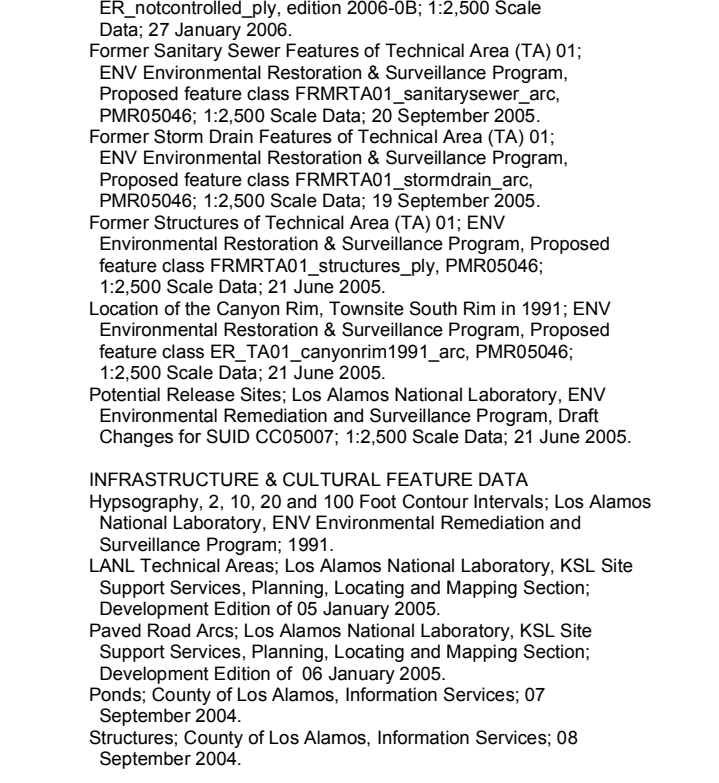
ER_notcontrolled_ply, edition 2006-0B; 1:2,500 Scale Data; 27 January 2006.
Former Sanitary Sewer Features of Technical Area (TA) 01; ENV Environmental Restoration & Surveillance Program, Proposed feature class FRMRTA01_sanitarysewer_arc, PMR05046; 1:2,500 Scale Data; 20 September 2005.
Former Storm Drain Features of Technical Area (TA) 01; ENV Environmental Restoration & Surveillance Program, Proposed feature class FRMRTA01_stormdrain_arc, PMR05046; 1:2,500 Scale Data; 19 September 2005.
Former Structures of Technical Area (TA) 01; ENV Environmental Restoration & Surveillance Program, Proposed feature class FRMRTA01_structures_ply, PMR05046; 1:2,500 Scale Data; 21 June 2005.
Location of the Canyon Rim, Townsite South Rim in 1991; ENV Environmental Restoration & Surveillance Program, Proposed feature class ER_TA01_canyonrim1991_arc, PMR05046; 1:2,500 Scale Data; 21 June 2005.
Potential Release Sites; Los Alamos National Laboratory, ENV Environmental Remediation and Surveillance Program, Draft Changes for SUID CC05007; 1:2,500 Scale Data; 21 June 2005.

INFRASTRUCTURE & CULTURAL FEATURE DATA
Hypsography, 2, 10, 20 and 100 Foot Contour Intervals; Los Alamos National Laboratory, ENV Environmental Remediation and Surveillance Program; 1991.
LANL Technical Areas; Los Alamos National Laboratory, KSL Site Support Services, Planning, Locating and Mapping Section; Development Edition of 05 January 2005.
Paved Road Arcs; Los Alamos National Laboratory, KSL Site Support Services, Planning, Locating and Mapping Section; Development Edition of 06 January 2005.
Ponds; County of Los Alamos, Information Services; 07 September 2004.
Structures; County of Los Alamos, Information Services; 08 September 2004.